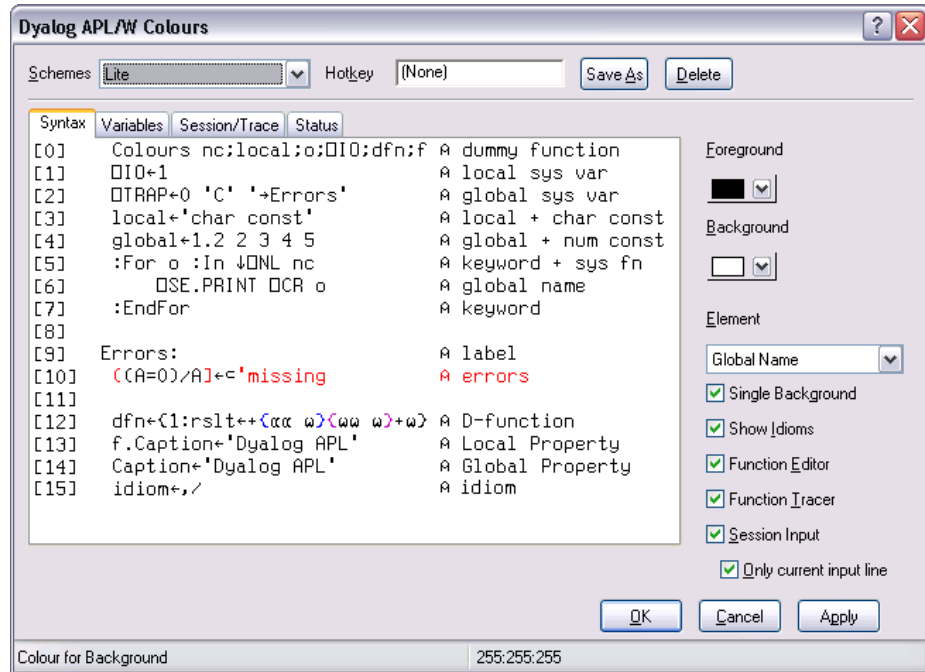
Dyalog APL/W Colours

Schemes Lite Hotkey (None) Save As Delete

Syntax Variables Session/Trace Status

[0] Colours nc;local;o;⎕IO;dfn;f ⍝ dummy function
[1] ⎕IO←1 ⍝ local sys var
[2] ⎕TRAP←0 'C' '→Errors' ⍝ global sys var
[3] local←'char const' ⍝ local + char const
[4] global←1.2 2 3 4 5 ⍝ global + num const
[5] :For o :In ⍳⎕NL nc ⍝ keyword + sys fn
[6] ⎕SE.PRINT ⎕CR o ⍝ global name
[7] :EndFor ⍝ keyword
[8]
[9] Errors: ⍝ label
[10] ((A=0)/A]←⊂'missing ⍝ errors
[11]
[12] dfn←{1:rslt←+{⍺⍺ ⍵}{⍵⍵ ⍵}+⍵} ⍝ D-function
[13] f.Caption←'Dyalog APL' ⍝ Local Property
[14] Caption←'Dyalog APL' ⍝ Global Property
[15] idiom←,/ ⍝ idiom

Foreground

Background

Element

Global Name

Single Background
Show Idioms
Function Editor
Function Tracer
Session Input
Only current input line

OK Cancel Apply

Colour for Background 255:255:255